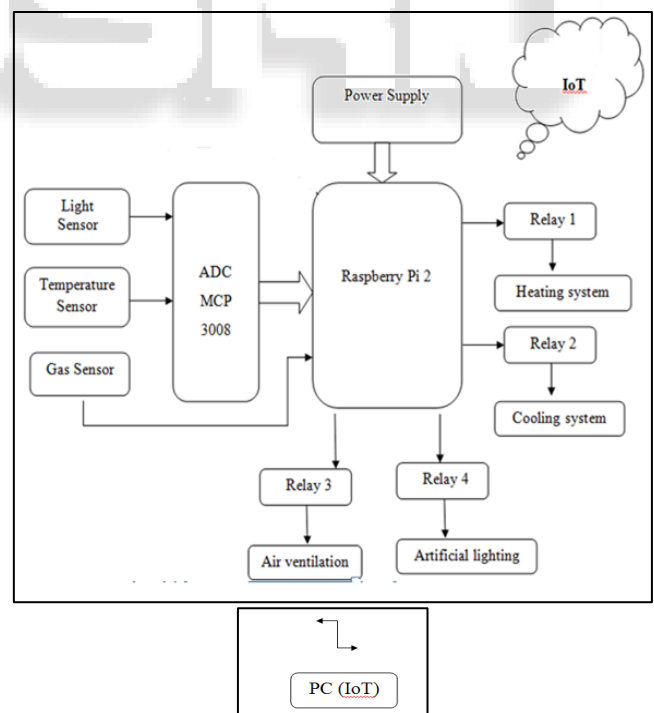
IoT

Power Supply

Light Sensor

Temperature Sensor

Gas Sensor

ADC MCP 3008

Raspberry Pi 2

Relay 1

Heating system

Relay 2

Cooling system

Relay 3

Air ventilation

Relay 4

Artificial lighting

PC (IoT)